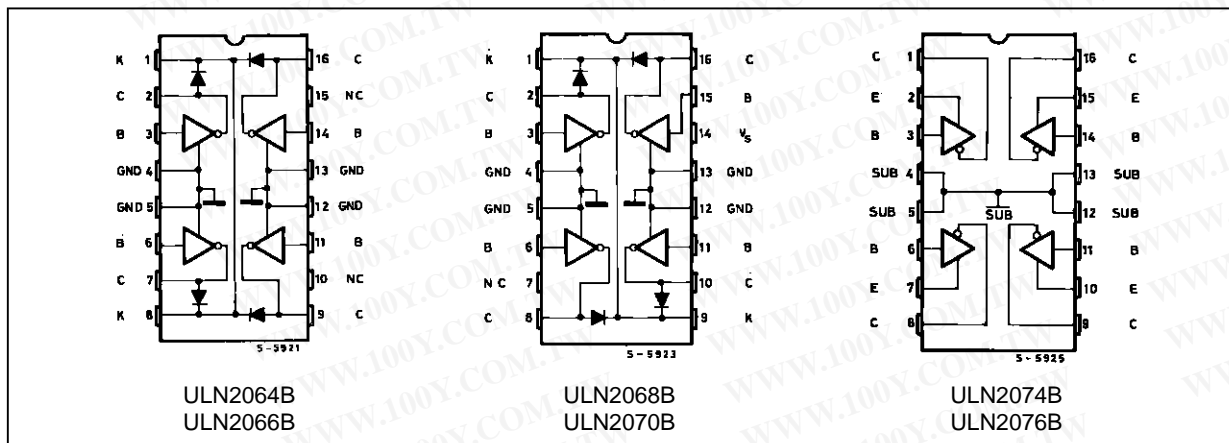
K 1
C 2
B 3
GND 4
GND 5
B 6
C 7
K 8
16 C
15 NC
14 B
13 GND
12 GND
11 B
10 NC
9 C
5-5921

K 1
C 2
B 3
GND 4
GND 5
B 6
NC 7
C 8
16 C
15 B
14 $V_s$
13 GND
12 GND
11 B
10 C
9 K
5-5923

C 1
E 2
B 3
SUB 4
SUB 5
B 6
E 7
C 8
16 C
15 E
14 B
13 SUB
12 SUB
11 B
10 E
9 C
$\overline{SUB}$
5-5925

ULN2064B
ULN2066B

ULN2068B
ULN2070B

ULN2074B
ULN2076B

WWW.100Y.COM.TW